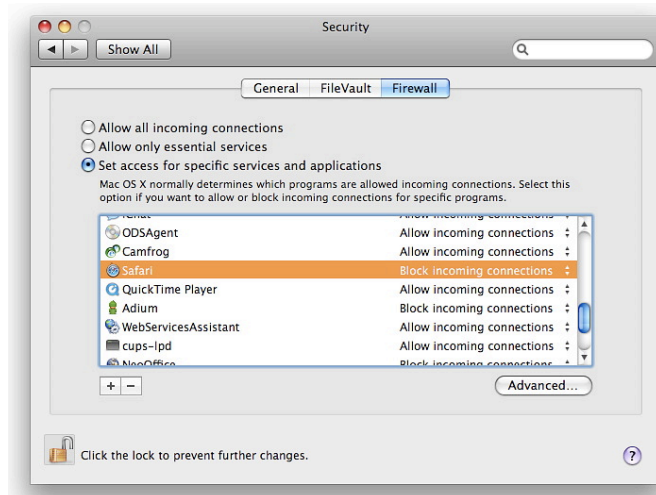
Security

Show All

General FileVault Firewall

Allow all incoming connections
Allow only essential services
Set access for specific services and applications
Mac OS X normally determines which programs are allowed incoming connections. Select this option if you want to allow or block incoming connections for specific programs.

| | |
|---|---|
| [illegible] | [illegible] |
| ODSAgent | Allow incoming connections |
| Camfrog | Allow incoming connections |
| Safari | Block incoming connections |
| QuickTime Player | Allow incoming connections |
| Adium | Block incoming connections |
| WebServicesAssistant | Allow incoming connections |
| cups-lpd | Allow incoming connections |
| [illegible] | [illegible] |

+ −

Advanced...

Click the lock to prevent further changes.

?